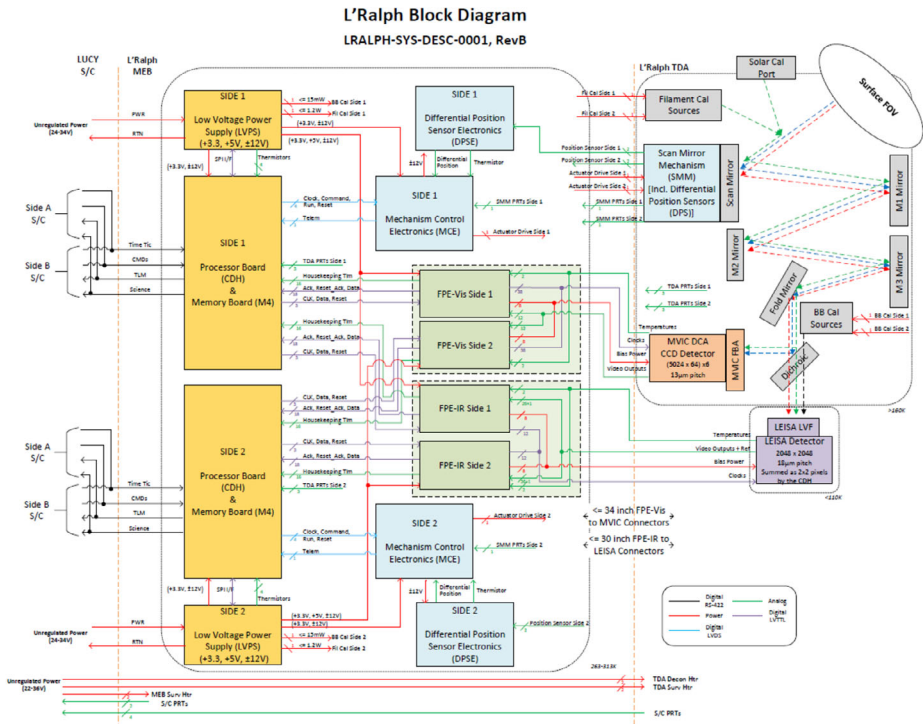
L'Ralph Block Diagram
LRALPH-SYS-DESC-0001, RevB

LUCY S/C
L'Ralph MEB
L'Ralph TDA

SIDE 1
Low Voltage Power Supply (LVPS)
(+3.3, +5V, ±12V)

<= 15mW
BB Cal Side 1
<= 1.2W
Fil Cal Side 1
(+3.3V, ±12V)
(+3.3V, +5V, ±12V)
Unregulated Power (24-34V)
PWR
RTN
(+3.3V, ±12V)
SPI/I²F
Thermistors

SIDE 1
Differential Position Sensor Electronics (DPSE)
±12V
Differential Position
Thermistor

Fil Cal Side 1
Fil Cal Side 2
Filament Cal Sources
Solar Cal Port
Surface FOV

Position Sensor Side 1
Position Sensor Side 2
Actuator Drive Side 1
Actuator Drive Side 2
SMM PRTs Side 1
SMM PRTs Side 2
Scan Mirror Mechanism (SMM) [Incl. Differential Position Sensors (DPS)]
Scan Mirror
M1 Mirror
M2 Mirror
M3 Mirror

Side A S/C
Side B S/C
Time Tic
CMDs
TLM
Science

SIDE 1
Processor Board (CDH)
&
Memory Board (M4)

Clock, Command, Run, Reset
Telem
SIDE 1
Mechanism Control Electronics (MCE)
SMM PRTs Side 1
Actuator Drive Side 1

TDA PRTs Side 1
Housekeeping Tlm
Ack, Reset, Ack, Data
CLK, Data, Reset
Housekeeping Tlm
Ack, Reset, Ack, Data
CLK, Data, Reset

FPE-Vis Side 1
FPE-Vis Side 2
TDA PRTs Side 1
TDA PRTs Side 2
Temperatures
Clocks
Bias Power
Video Outputs
MVIC DCA CCD Detector
(5024 x 64) x6
13µm pitch
MVIC FPA
Fold Mirror
BB Cal Sources
BB Cal Side 1
BB Cal Side 2
Dichroic
>160K

FPE-IR Side 1
FPE-IR Side 2
SIDE 2
Processor Board (CDH)
&
Memory Board (M4)
CLK, Data, Reset
Ack, Reset, Ack, Data
Housekeeping Tlm
CLK, Data, Reset
Ack, Reset, Ack, Data
Housekeeping Tlm
TDA PRTs Side 2

LEISA LVF
LEISA Detector
2048 x 2048
18µm pitch
Summed as 2x2 pixels by the CDH
Temperatures
Video Outputs + Ref
Bias Power
Clocks
<110K

Side A S/C
Side B S/C
Time Tic
CMDs
TLM
Science

Clock, Command, Run, Reset
Telem
SIDE 2
Mechanism Control Electronics (MCE)
Actuator Drive Side 2
SMM PRTs Side 2
<= 34 inch FPE-Vis to MVIC Connectors
<= 30 inch FPE-IR to LEISA Connectors

(+3.3V, ±12V)
SPI/I²F
Thermistors
Differential Position
Thermistor
±12V
SIDE 2
Differential Position Sensor Electronics (DPSE)
Position Sensor Side 2

SIDE 2
Low Voltage Power Supply (LVPS)
(+3.3, +5V, ±12V)
(+3.3V, +5V, ±12V)
(+3.3V, ±12V)
<= 15mW
BB Cal Side 2
<= 1.2W
Fil Cal Side 2
Unregulated Power
PWR
RTN
263-313K

Digital RS-422
Power
Digital LVDS
Analog
Digital LVTTL

Unregulated Power (22-36V)
MEB Surv Htr
S/C PRTs
TDA Decon Htr
TDA Surv Htr
S/C PRTs